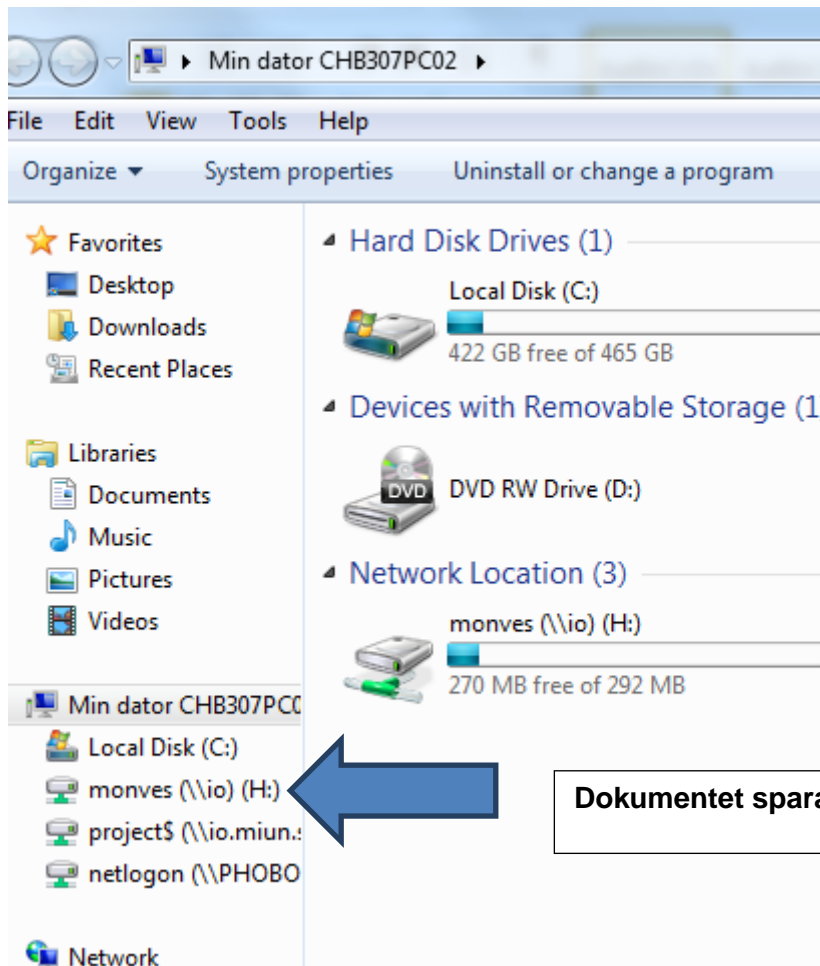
▸ Min dator CHB307PC02 ▸

File Edit View Tools Help

Organize ▾ System properties Uninstall or change a program

Favorites
Desktop
Downloads
Recent Places

Libraries
Documents
Music
Pictures
Videos

Min dator CHB307PC0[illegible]
Local Disk (C:)
monves (\\io) (H:)
project$ (\\io.miun.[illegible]
netlogon (\\PHOBO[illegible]

Network

Hard Disk Drives (1)

Local Disk (C:)
422 GB free of 465 GB

Devices with Removable Storage (1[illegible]

DVD
DVD RW Drive (D:)

Network Location (3)

monves (\\io) (H:)
270 MB free of 292 MB

Dokumentet spara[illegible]